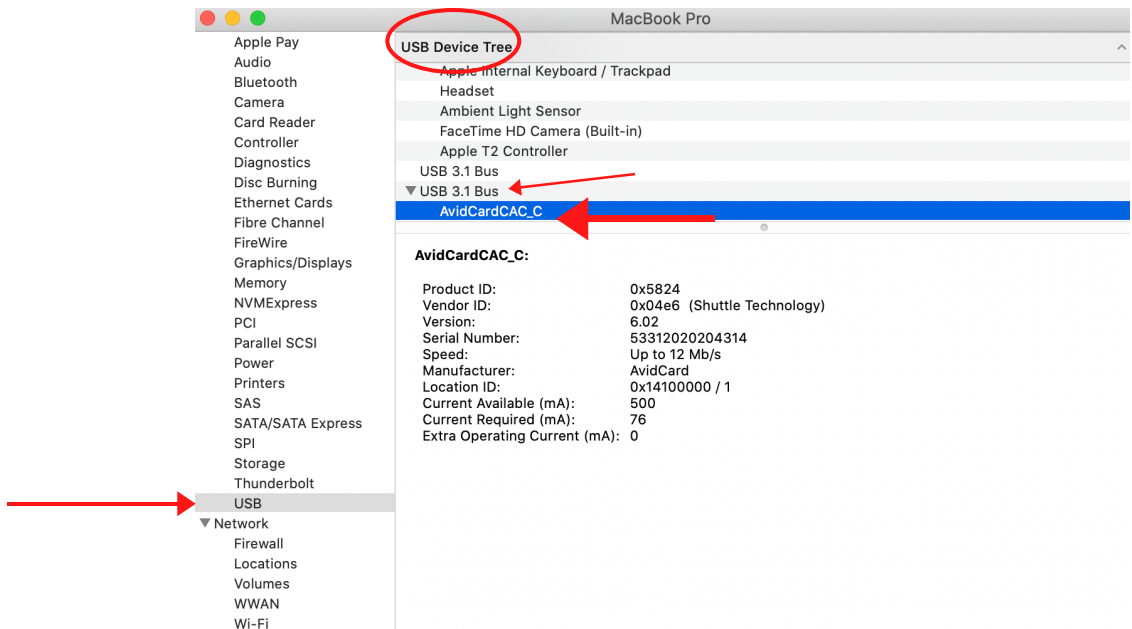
MacBook Pro

Apple Pay
Audio
Bluetooth
Camera
Card Reader
Controller
Diagnostics
Disc Burning
Ethernet Cards
Fibre Channel
FireWire
Graphics/Displays
Memory
NVMExpress
PCI
Parallel SCSI
Power
Printers
SAS
SATA/SATA Express
SPI
Storage
Thunderbolt
USB
Network
Firewall
Locations
Volumes
WWAN
Wi-Fi

USB Device Tree

Apple Internal Keyboard / Trackpad
Headset
Ambient Light Sensor
FaceTime HD Camera (Built-in)
Apple T2 Controller
USB 3.1 Bus
USB 3.1 Bus
AvidCardCAC_C

AvidCardCAC_C:

| | |
|---|---|
| Product ID: | 0x5824 |
| Vendor ID: | 0x04e6 (Shuttle Technology) |
| Version: | 6.02 |
| Serial Number: | 53312020204314 |
| Speed: | Up to 12 Mb/s |
| Manufacturer: | AvidCard |
| Location ID: | 0x14100000 / 1 |
| Current Available (mA): | 500 |
| Current Required (mA): | 76 |
| Extra Operating Current (mA): | 0 |